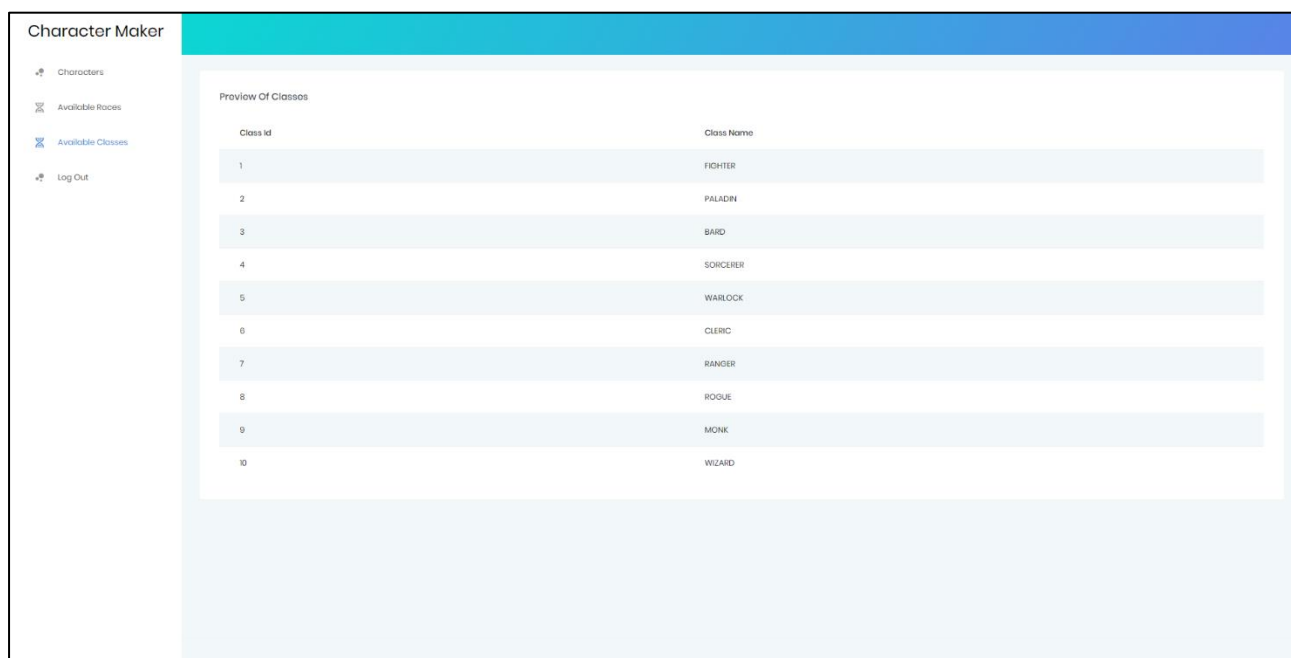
Character Maker

Characters

Available Races

Available Classes

Log Out

Preview Of Classes

| Class Id | Class Name |
|---|---|
| 1 | FIGHTER |
| 2 | PALADIN |
| 3 | BARD |
| 4 | SORCERER |
| 5 | WARLOCK |
| 6 | CLERIC |
| 7 | RANGER |
| 8 | ROGUE |
| 9 | MONK |
| 10 | WIZARD |